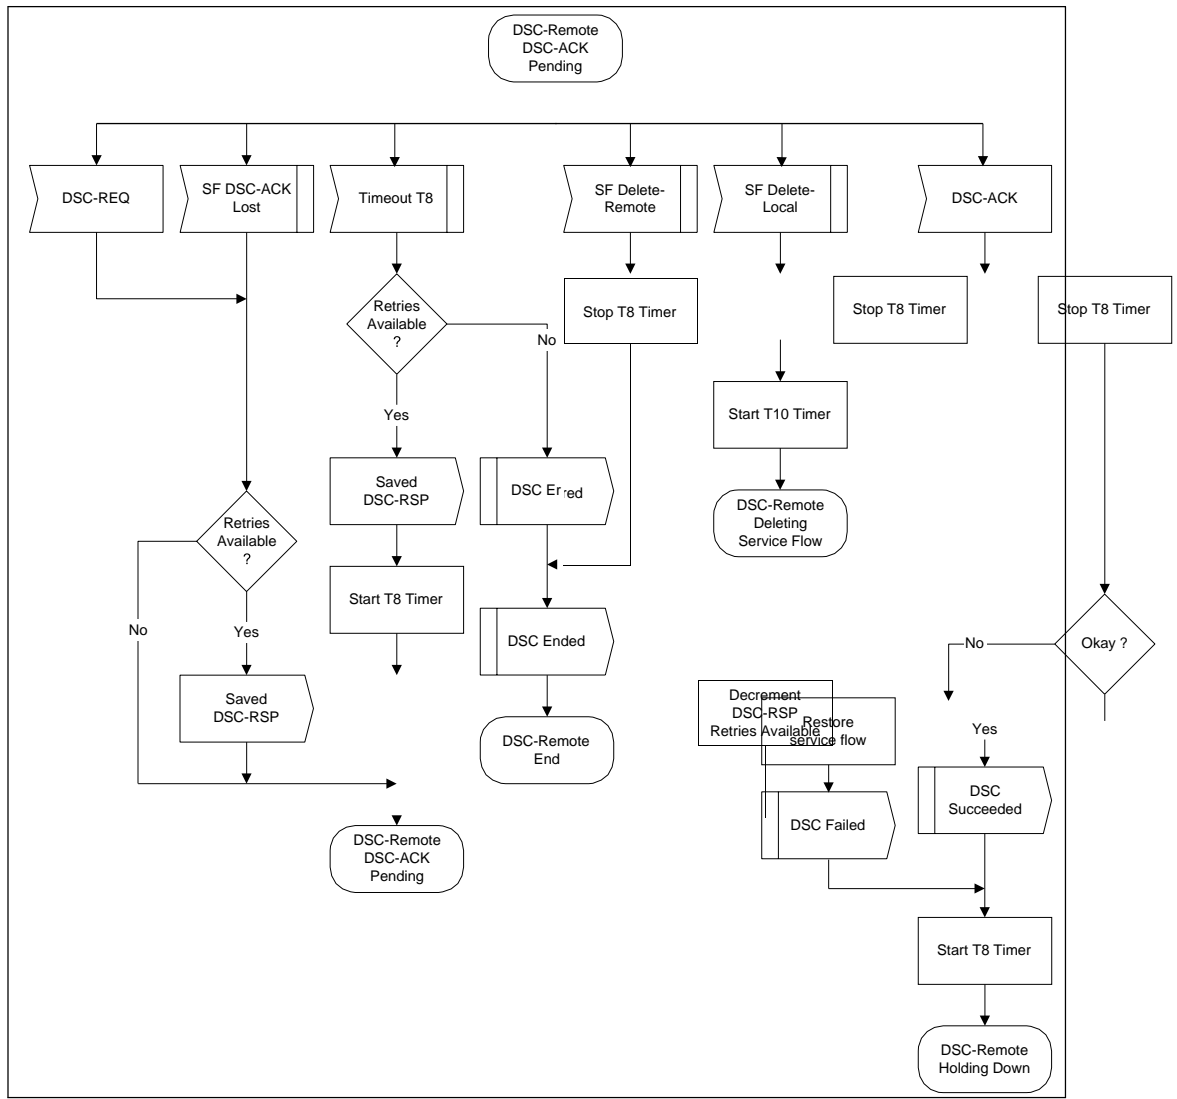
DSC-Remote DSC-ACK Pending

DSC-REQ

SF DSC-ACK Lost

Timeout T8

SF Delete-Remote

SF Delete-Local

DSC-ACK

Retries Available ?

No

Stop T8 Timer

Stop T8 Timer

Stop T8 Timer

Yes

Start T10 Timer

Saved DSC-RSP

DSC Erred

DSC-Remote Deleting Service Flow

Retries Available ?

Start T8 Timer

No

Yes

DSC Ended

No

Okay ?

Saved DSC-RSP

Decrement DSC-RSP Retries Available

Restore service flow

DSC-Remote End

Yes

DSC Succeeded

DSC Failed

DSC-Remote DSC-ACK Pending

Start T8 Timer

DSC-Remote Holding Down